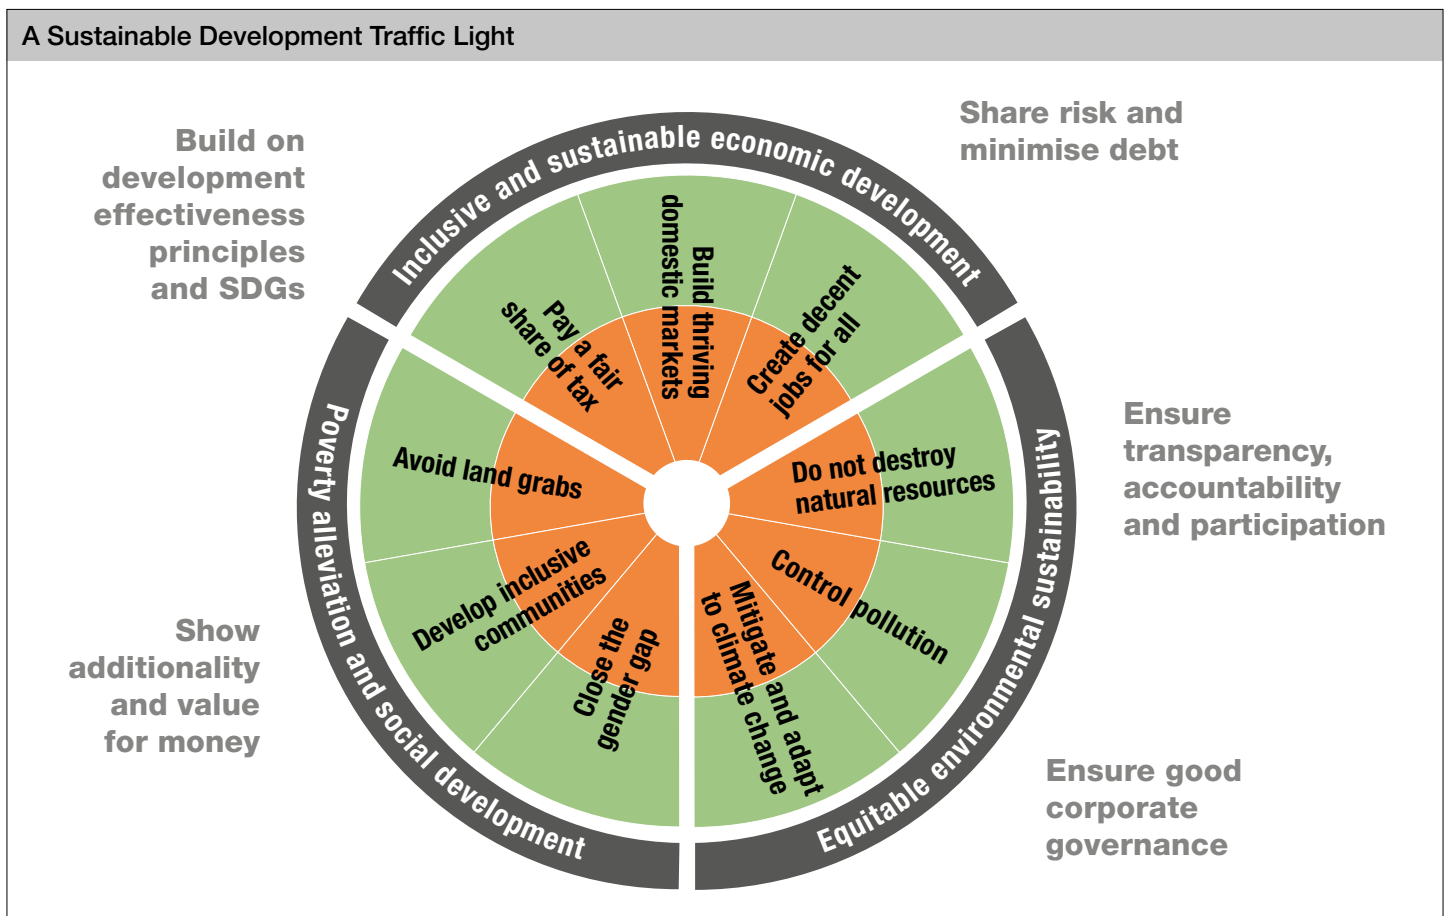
A Sustainable Development Traffic Light

Build on development effectiveness principles and SDGs

Share risk and minimise debt

Inclusive and sustainable economic development

Pay a fair share of tax

Build thriving domestic markets

Create decent jobs for all

Ensure transparency, accountability and participation

Equitable environmental sustainability

Do not destroy natural resources

Control pollution

Mitigate and adapt to climate change

Ensure good corporate governance

Poverty alleviation and social development

Avoid land grabs

Develop inclusive communities

Close the gender gap

Show additionality and value for money